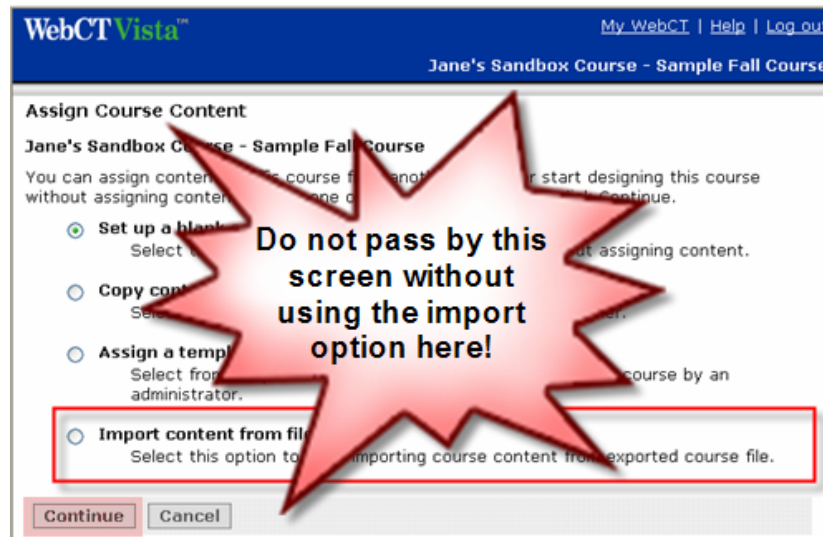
WebCT Vista™

My WebCT | Help | Log out

Jane's Sandbox Course - Sample Fall Course

Assign Course Content

Jane's Sandbox C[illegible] - Sample Fal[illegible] Course

You can assign conten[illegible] course f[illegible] anot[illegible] r start designing this course without assigning conten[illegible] ne c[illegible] Continue.

Set up a blank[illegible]
Select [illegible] t assigning content.

Copy cont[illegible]
Sele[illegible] er.

Assign a temp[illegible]
Select fro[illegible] course by an administrator.

Import content from fil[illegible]
Select this option to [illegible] importing course content from exported course file.

Continue Cancel

Do not pass by this screen without using the import option here!